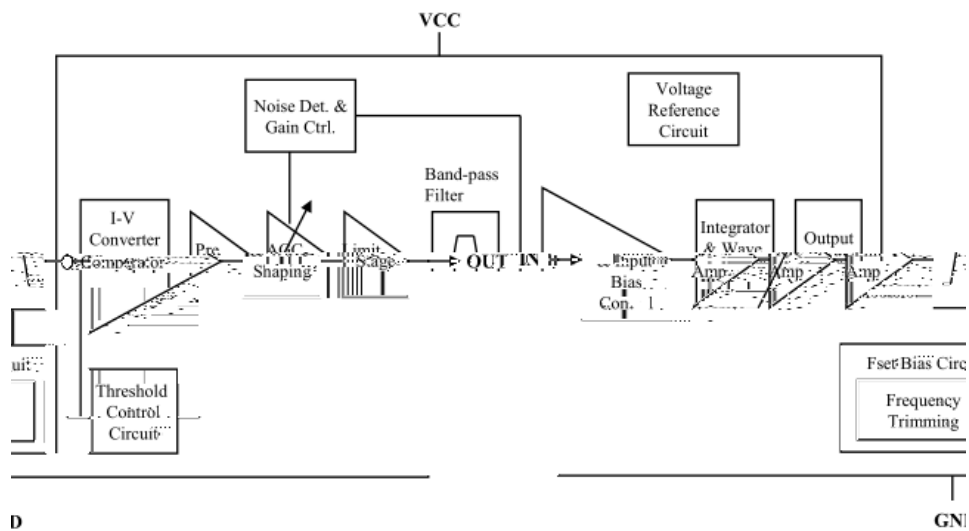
VCC

Noise Det. & Gain Ctrl.

Voltage Reference Circuit

Band-pass Filter

I-V Converter Comparator

Pre.

AGC Shaping

Limit Stage

OUT

IN

Input Bias Con.

Integrator & Wave

Amp

Amp

Output

Amp

uit

Threshold Control Circuit

Fset Bias Circ

Frequency Trimming

D

GN